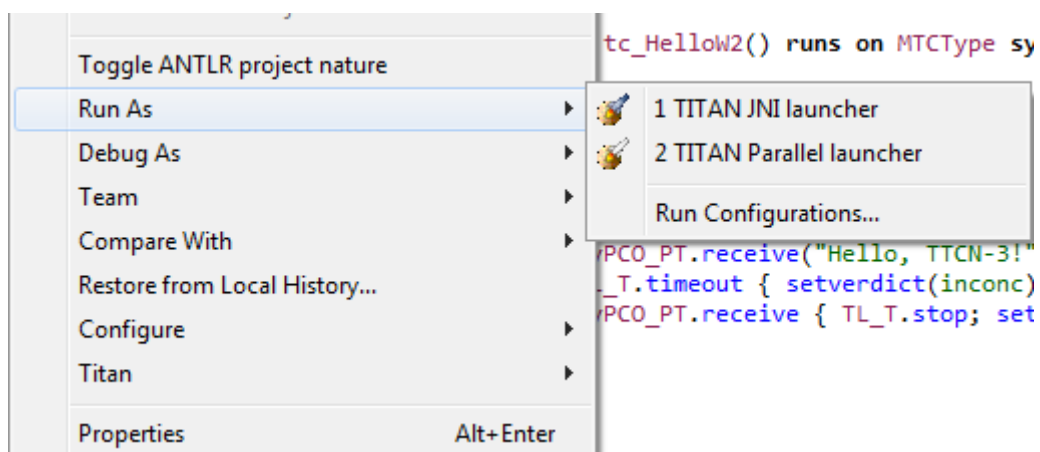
Toggle ANTLR project nature
Run As
Debug As
Team
Compare With
Restore from Local History...
Configure
Titan
Properties Alt+Enter

1 TITAN JNI launcher
2 TITAN Parallel launcher
Run Configurations...

tc_HelloW2() runs on MTCType sy
PCO_PT.receive("Hello, TTCN-3!"
_T.timeout { setverdict(inconc)
PCO_PT.receive { TL_T.stop; set